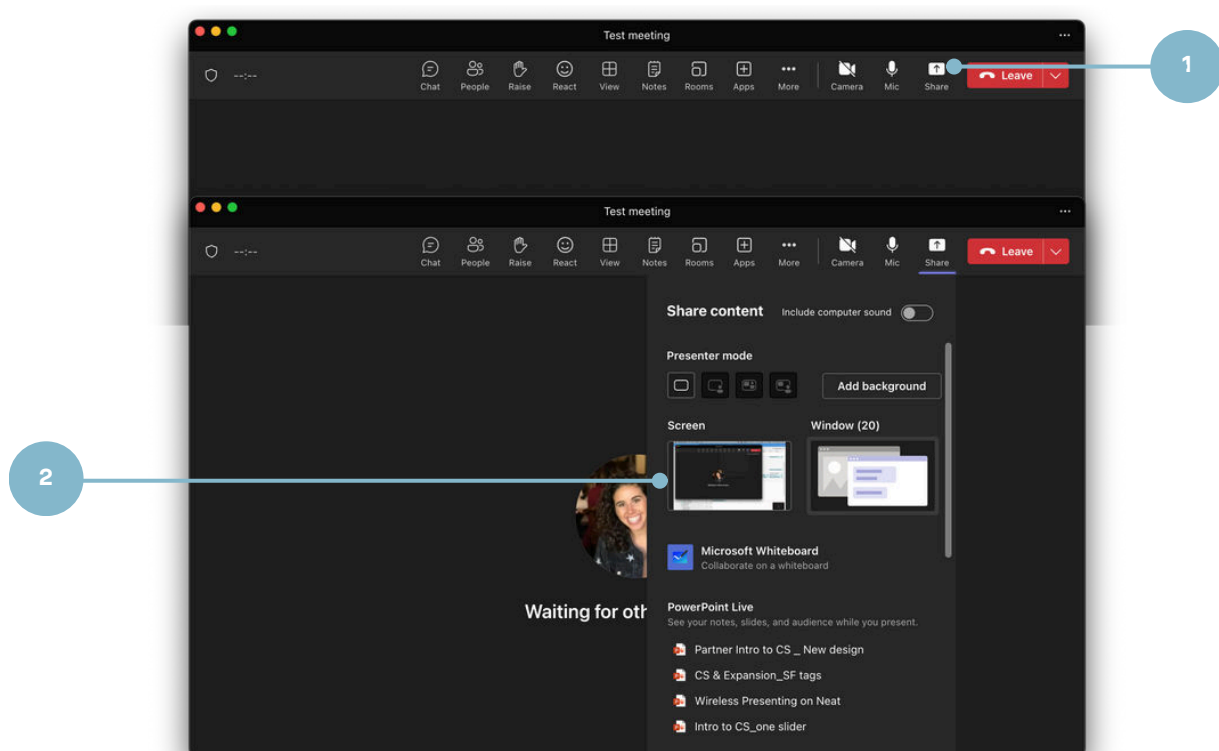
Test meeting

--:--

Chat People Raise React View Notes Rooms Apps More Camera Mic Share Leave

1

Test meeting

--:--

Chat People Raise React View Notes Rooms Apps More Camera Mic Share Leave

Share content Include computer sound

Presenter mode

Add background

Screen Window (20)

2

Microsoft Whiteboard
Collaborate on a whiteboard

Waiting for oth

PowerPoint Live
See your notes, slides, and audience while you present.

Partner Intro to CS _ New design

CS & Expansion_SF tags

Wireless Presenting on Neat

Intro to CS_one slider